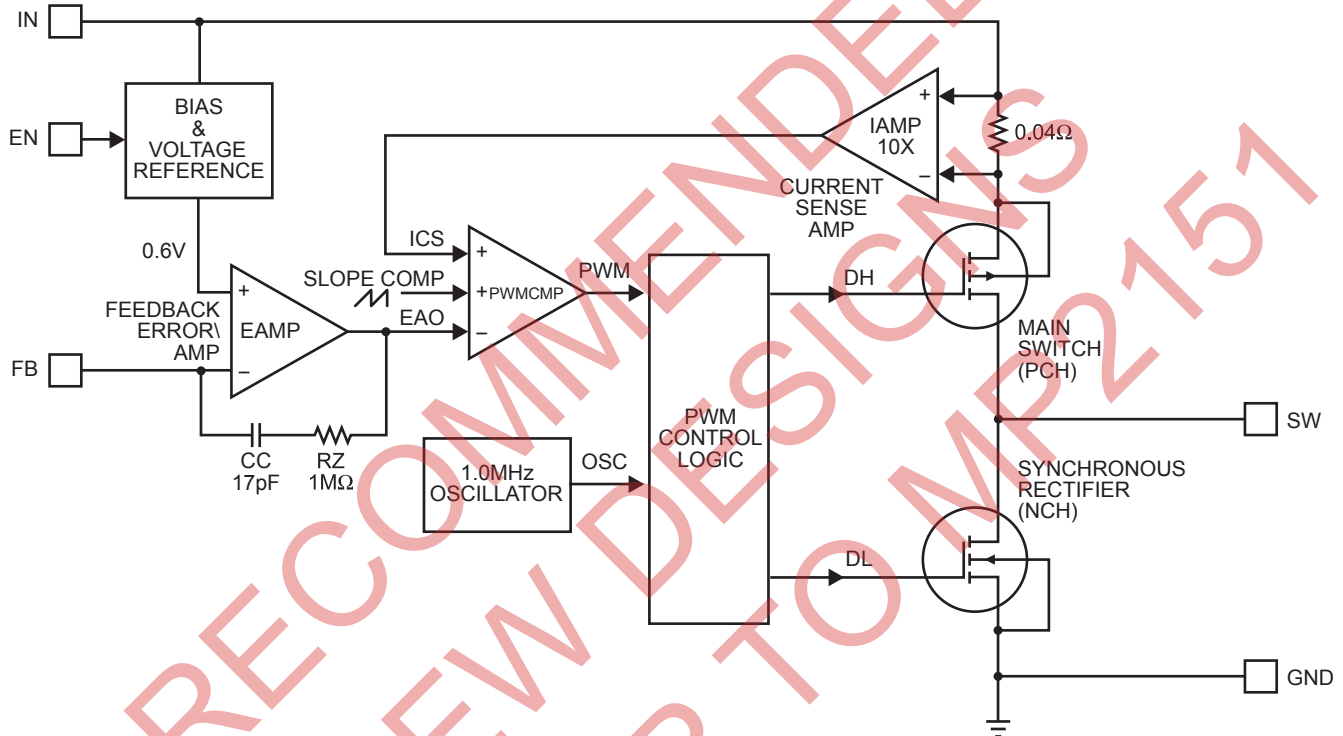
IN
EN
FB
BIAS & VOLTAGE REFERENCE
0.6V
FEEDBACK ERROR\ AMP
+
EAMP
−
CC 17pF
RZ 1MΩ
SLOPE COMP
EAO
ICS
+
+PWMCMP
−
PWM
IAMP 10X
+
−
CURRENT SENSE AMP
0.04Ω
DH
MAIN SWITCH (PCH)
PWM CONTROL LOGIC
1.0MHz OSCILLATOR
OSC
SW
SYNCHRONOUS RECTIFIER (NCH)
DL
GND
RECOMMENDED
NEW DESIGNS
TO MP2151